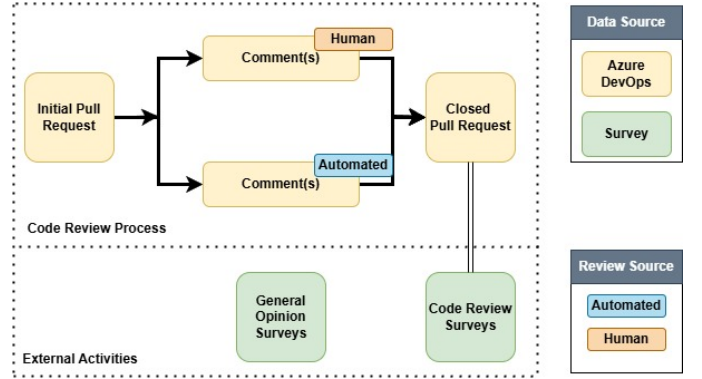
Initial Pull Request

Comment(s)

Human

Comment(s)

Automated

Closed Pull Request

Code Review Process

General Opinion Surveys

Code Review Surveys

External Activities

Data Source

Azure DevOps

Survey

Review Source

Automated

Human